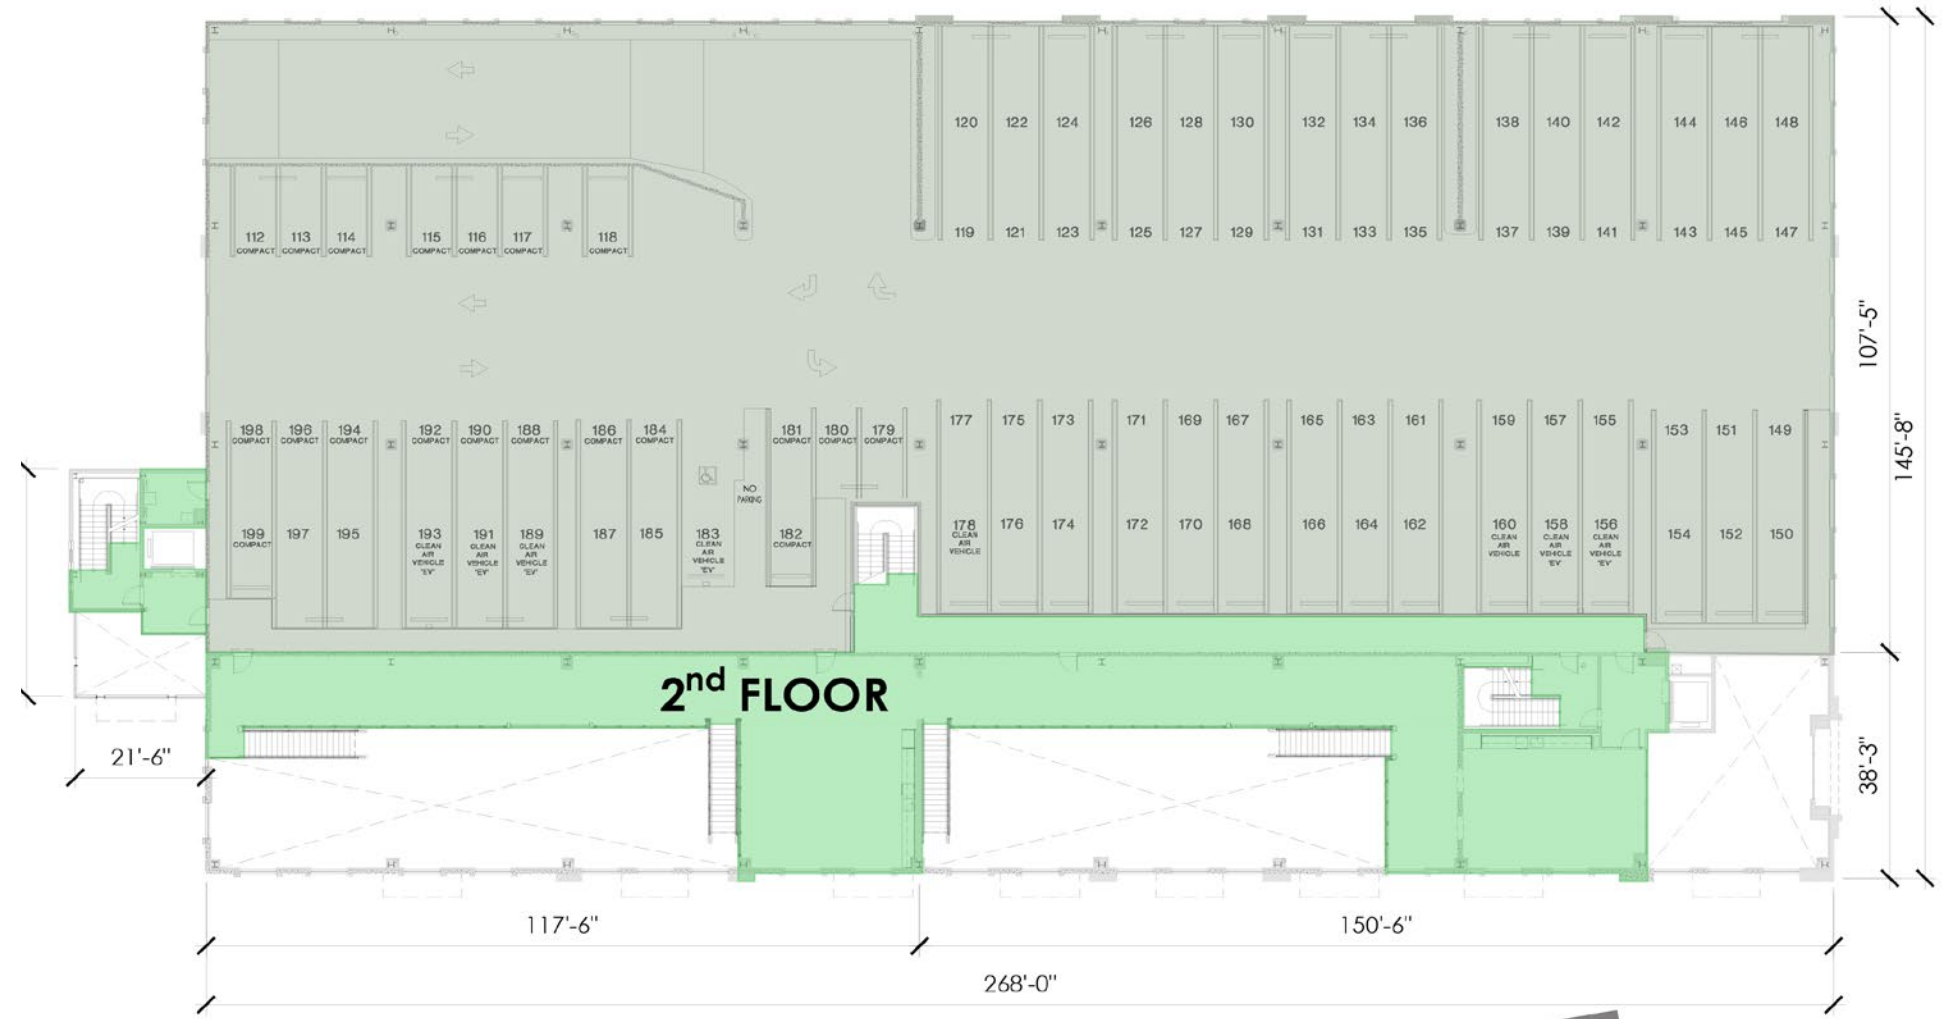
120 122 124 126 128 130 132 134 136 138 140 142 144 146 148

119 121 123 125 127 129 131 133 135 137 139 141 143 145 147

112 COMPACT 113 COMPACT 114 COMPACT 115 COMPACT 116 COMPACT 117 COMPACT 118 COMPACT

198 COMPACT 196 COMPACT 194 COMPACT 192 COMPACT 190 COMPACT 188 COMPACT 186 COMPACT 184 COMPACT 181 COMPACT 180 COMPACT 179 COMPACT 177 175 173 171 169 167 165 163 161 159 157 155 153 151 149

NO PARKING

199 COMPACT 197 195 193 CLEAN AIR VEHICLE 'EV' 191 CLEAN AIR VEHICLE 'EV' 189 CLEAN AIR VEHICLE 'EV' 187 185 183 CLEAN AIR VEHICLE 'EV' 182 COMPACT 178 CLEAN AIR VEHICLE 176 174 172 170 168 166 164 162 160 CLEAN AIR VEHICLE 158 CLEAN AIR VEHICLE 'EV' 156 CLEAN AIR VEHICLE 'EV' 154 152 150

2$^{nd}$ FLOOR

107'-5"
145'-8"
38'-3"
21'-6"
117'-6"
150'-6"
268'-0"